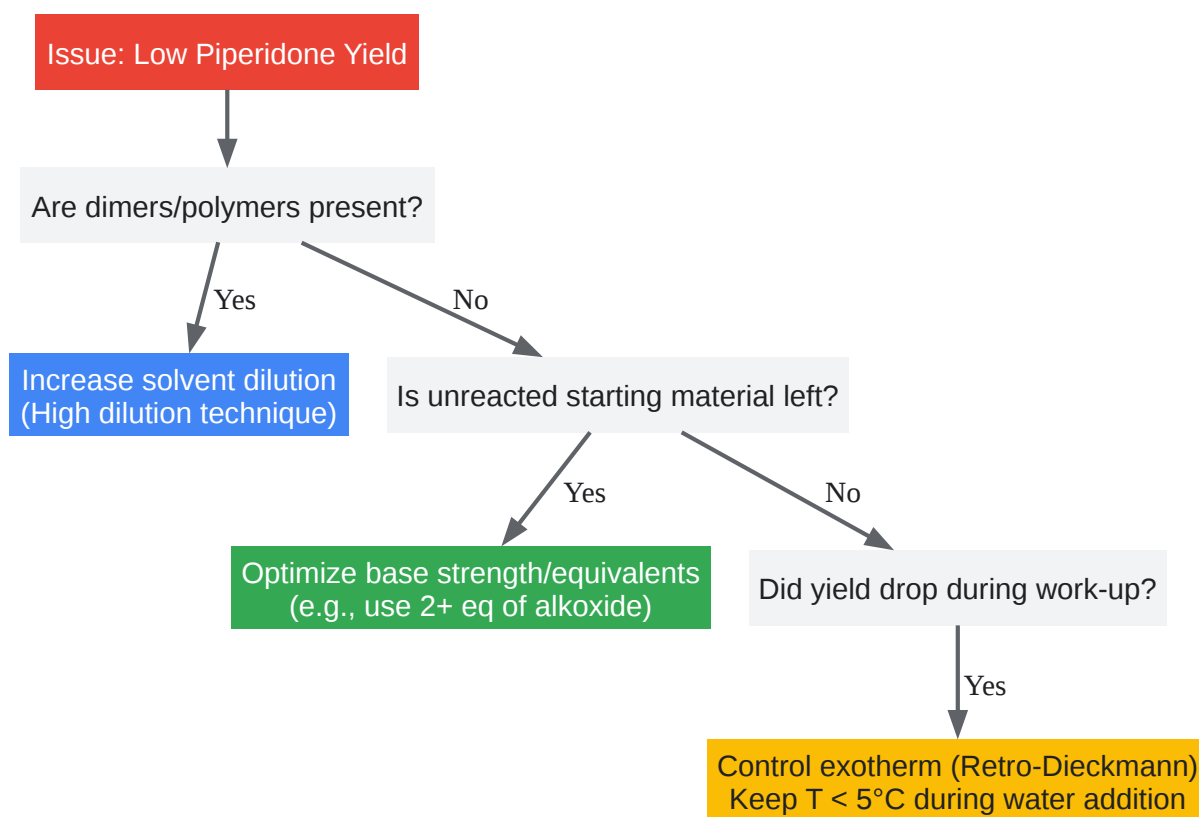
Issue: Low Piperidone Yield

Are dimers/polymers present?

Yes

No

Increase solvent dilution (High dilution technique)

Is unreacted starting material left?

Yes

No

Optimize base strength/equivalents (e.g., use 2+ eq of alkoxide)

Did yield drop during work-up?

Yes

Control exotherm (Retro-Dieckmann) Keep T < 5°C during water addition